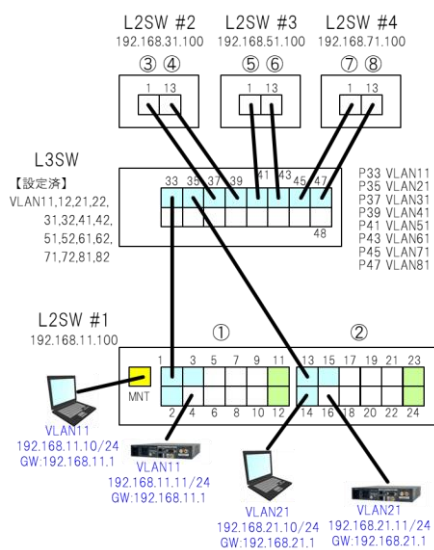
L2SW #2
192.168.31.100
③ ④
1 13

L2SW #3
192.168.51.100
⑤ ⑥
1 13

L2SW #4
192.168.71.100
⑦ ⑧
1 13

L3SW
【設定済】
VLAN11,12,21,22,
31,32,41,42,
51,52,61,62,
71,72,81,82

33 35 37 39 41 43 45 47
48

P33 VLAN11
P35 VLAN21
P37 VLAN31
P39 VLAN41
P41 VLAN51
P43 VLAN61
P45 VLAN71
P47 VLAN81

L2SW #1
192.168.11.100

①
②

1 3 5 7 9 11 13 15 17 19 21 23
MNT
2 4 6 8 10 12 14 16 18 20 22 24

VLAN11
192.168.11.10/24
GW:192.168.11.1

VLAN11
192.168.11.11/24
GW:192.168.11.1

VLAN21
192.168.21.10/24
GW:192.168.21.1

VLAN21
192.168.21.11/24
GW:192.168.21.1